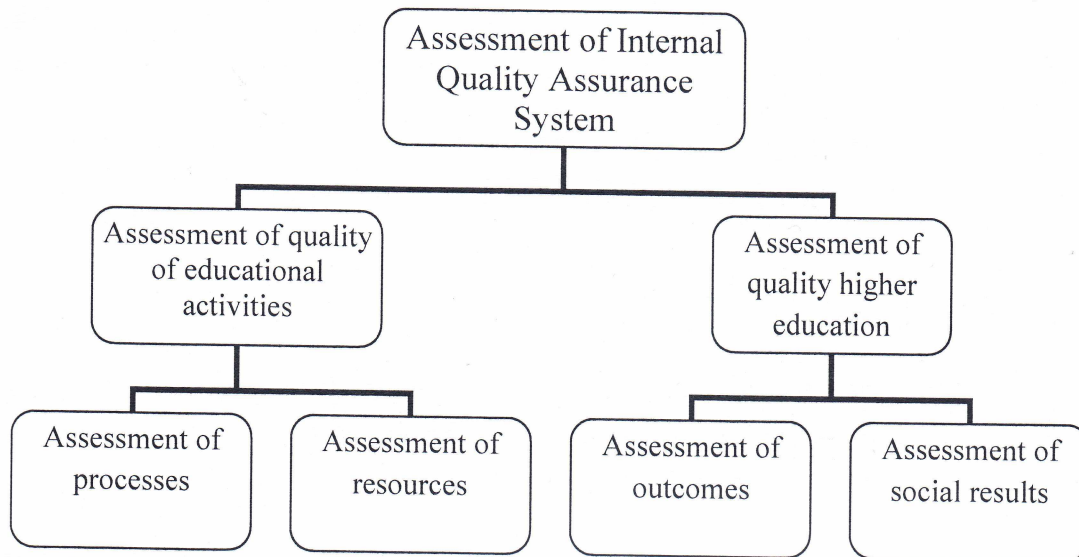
Assessment of Internal Quality Assurance System

Assessment of quality of educational activities

Assessment of quality higher education

Assessment of processes

Assessment of resources

Assessment of outcomes

Assessment of social results